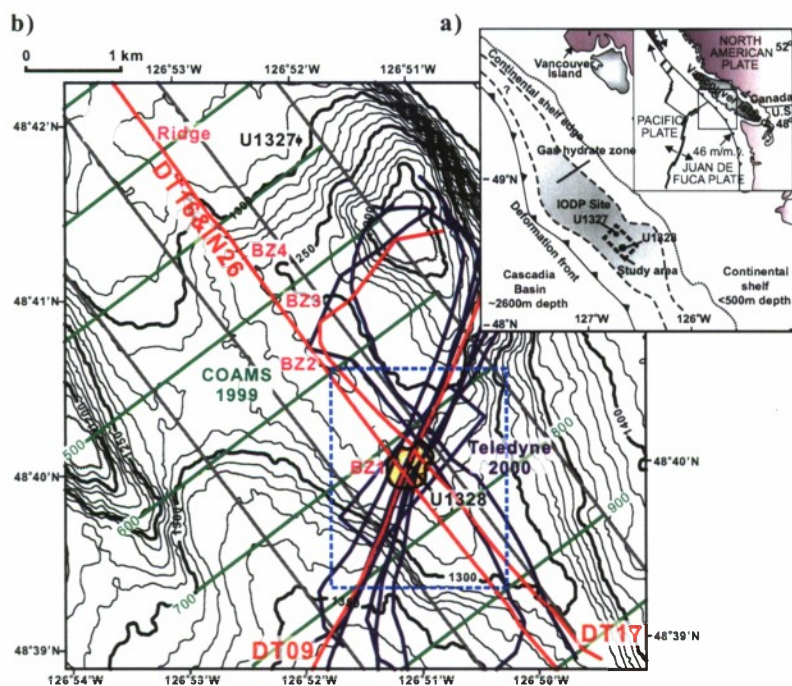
b)

0 1 km

126°53'W 126°52'W 126°51'W

48°42'N

Ridge

U1327

DT16 & N26

1300

BZ4

250

BZ3

48°41'N

BZ2

COAMS 1999

500

800

1400

BZ1

Teledyne 2000

48°40'N

U1328

600

1300

900

700

1300

1300

48°39'N

DT09

DT17

48°39'N

126°54'W 126°53'W 126°52'W 126°51'W 126°50'W

a)

Vancouver Island

Continental shelf edge

NORTH AMERICAN PLATE

52°

Canada

U.S.

48°

PACIFIC PLATE

46 m/m.y.

JUAN DE FUCA PLATE

Gas hydrate zone

49°N

Deformation front

IODP Site U1327

U1328

Study area

Cascadia Basin ~2600m depth

Continental shelf <500m depth

48°N

127°W

126°W